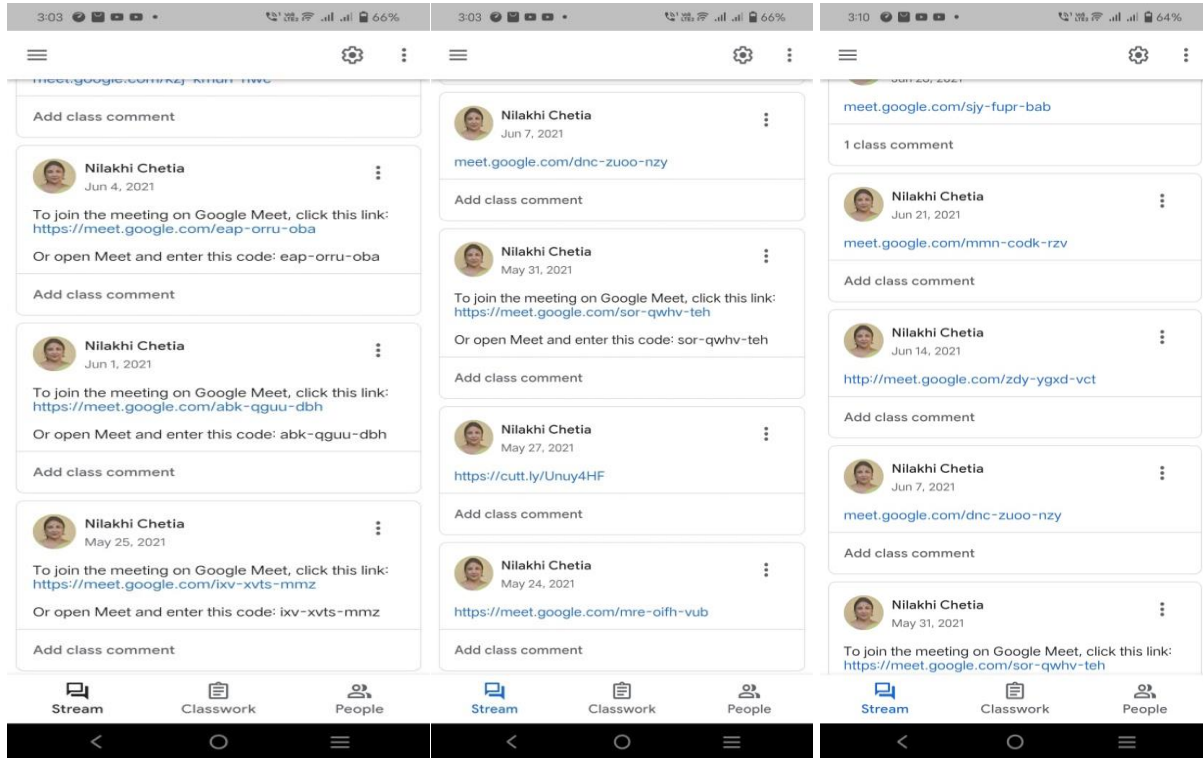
3:03 66%

meet.google.com/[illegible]

Add class comment

Nilakhi Chetia
Jun 4, 2021

To join the meeting on Google Meet, click this link: https://meet.google.com/eap-orru-oba

Or open Meet and enter this code: eap-orru-oba

Add class comment

Nilakhi Chetia
Jun 1, 2021

To join the meeting on Google Meet, click this link: https://meet.google.com/abk-qguu-dbh

Or open Meet and enter this code: abk-qguu-dbh

Add class comment

Nilakhi Chetia
May 25, 2021

To join the meeting on Google Meet, click this link: https://meet.google.com/ixv-xvts-mmz

Or open Meet and enter this code: ixv-xvts-mmz

Add class comment

Stream Classwork People

3:03 66%

Nilakhi Chetia
Jun 7, 2021

meet.google.com/dnc-zuoo-nzy

Add class comment

Nilakhi Chetia
May 31, 2021

To join the meeting on Google Meet, click this link: https://meet.google.com/sor-qwhv-teh

Or open Meet and enter this code: sor-qwhv-teh

Add class comment

Nilakhi Chetia
May 27, 2021

https://cutt.ly/Unuy4HF

Add class comment

Nilakhi Chetia
May 24, 2021

https://meet.google.com/mre-oifh-vub

Add class comment

Stream Classwork People

3:10 64%

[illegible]

meet.google.com/sjy-fupr-bab

1 class comment

Nilakhi Chetia
Jun 21, 2021

meet.google.com/mmn-codk-rzv

Add class comment

Nilakhi Chetia
Jun 14, 2021

http://meet.google.com/zdy-ygxd-vct

Add class comment

Nilakhi Chetia
Jun 7, 2021

meet.google.com/dnc-zuoo-nzy

Add class comment

Nilakhi Chetia
May 31, 2021

To join the meeting on Google Meet, click this link: https://meet.google.com/sor-qwhv-teh

Stream Classwork People